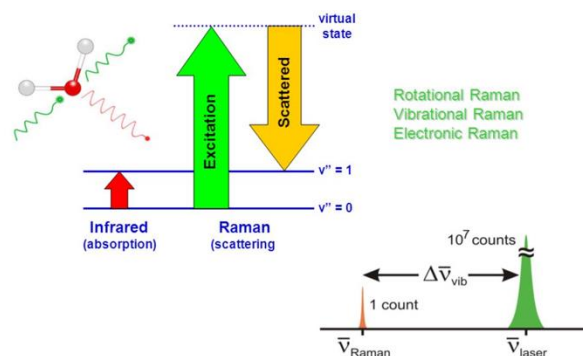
virtual state

Excitation

Scattered

Rotational Raman
Vibrational Raman
Electronic Raman

v" = 1

v" = 0

Infrared
(absorption)

Raman
(scattering)

$10^7$ counts

$\Delta\bar{\nu}_{vib}$

1 count

$\bar{\nu}_{Raman}$

$\bar{\nu}_{laser}$